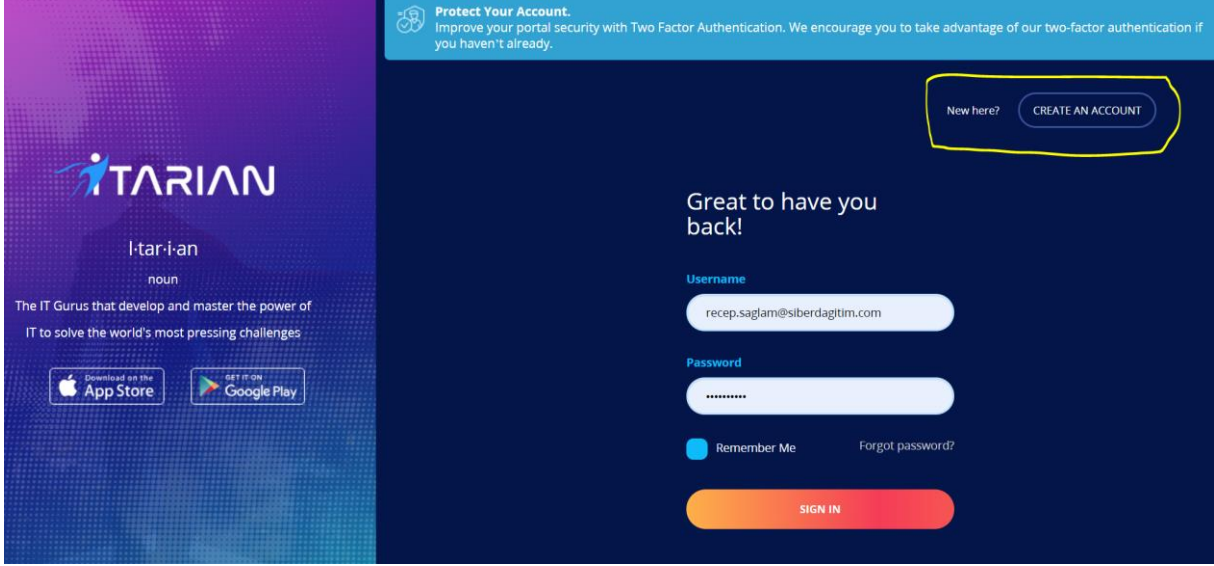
ITARIAN

I·tar·i·an

noun

The IT Gurus that develop and master the power of IT to solve the world's most pressing challenges

Download on the App Store

GET IT ON Google Play

Protect Your Account.
Improve your portal security with Two Factor Authentication. We encourage you to take advantage of our two-factor authentication if you haven't already.

New here? CREATE AN ACCOUNT

Great to have you back!

Username

recep.saglam@siberdagitim.com

Password

••••••••••

Remember Me

Forgot password?

SIGN IN